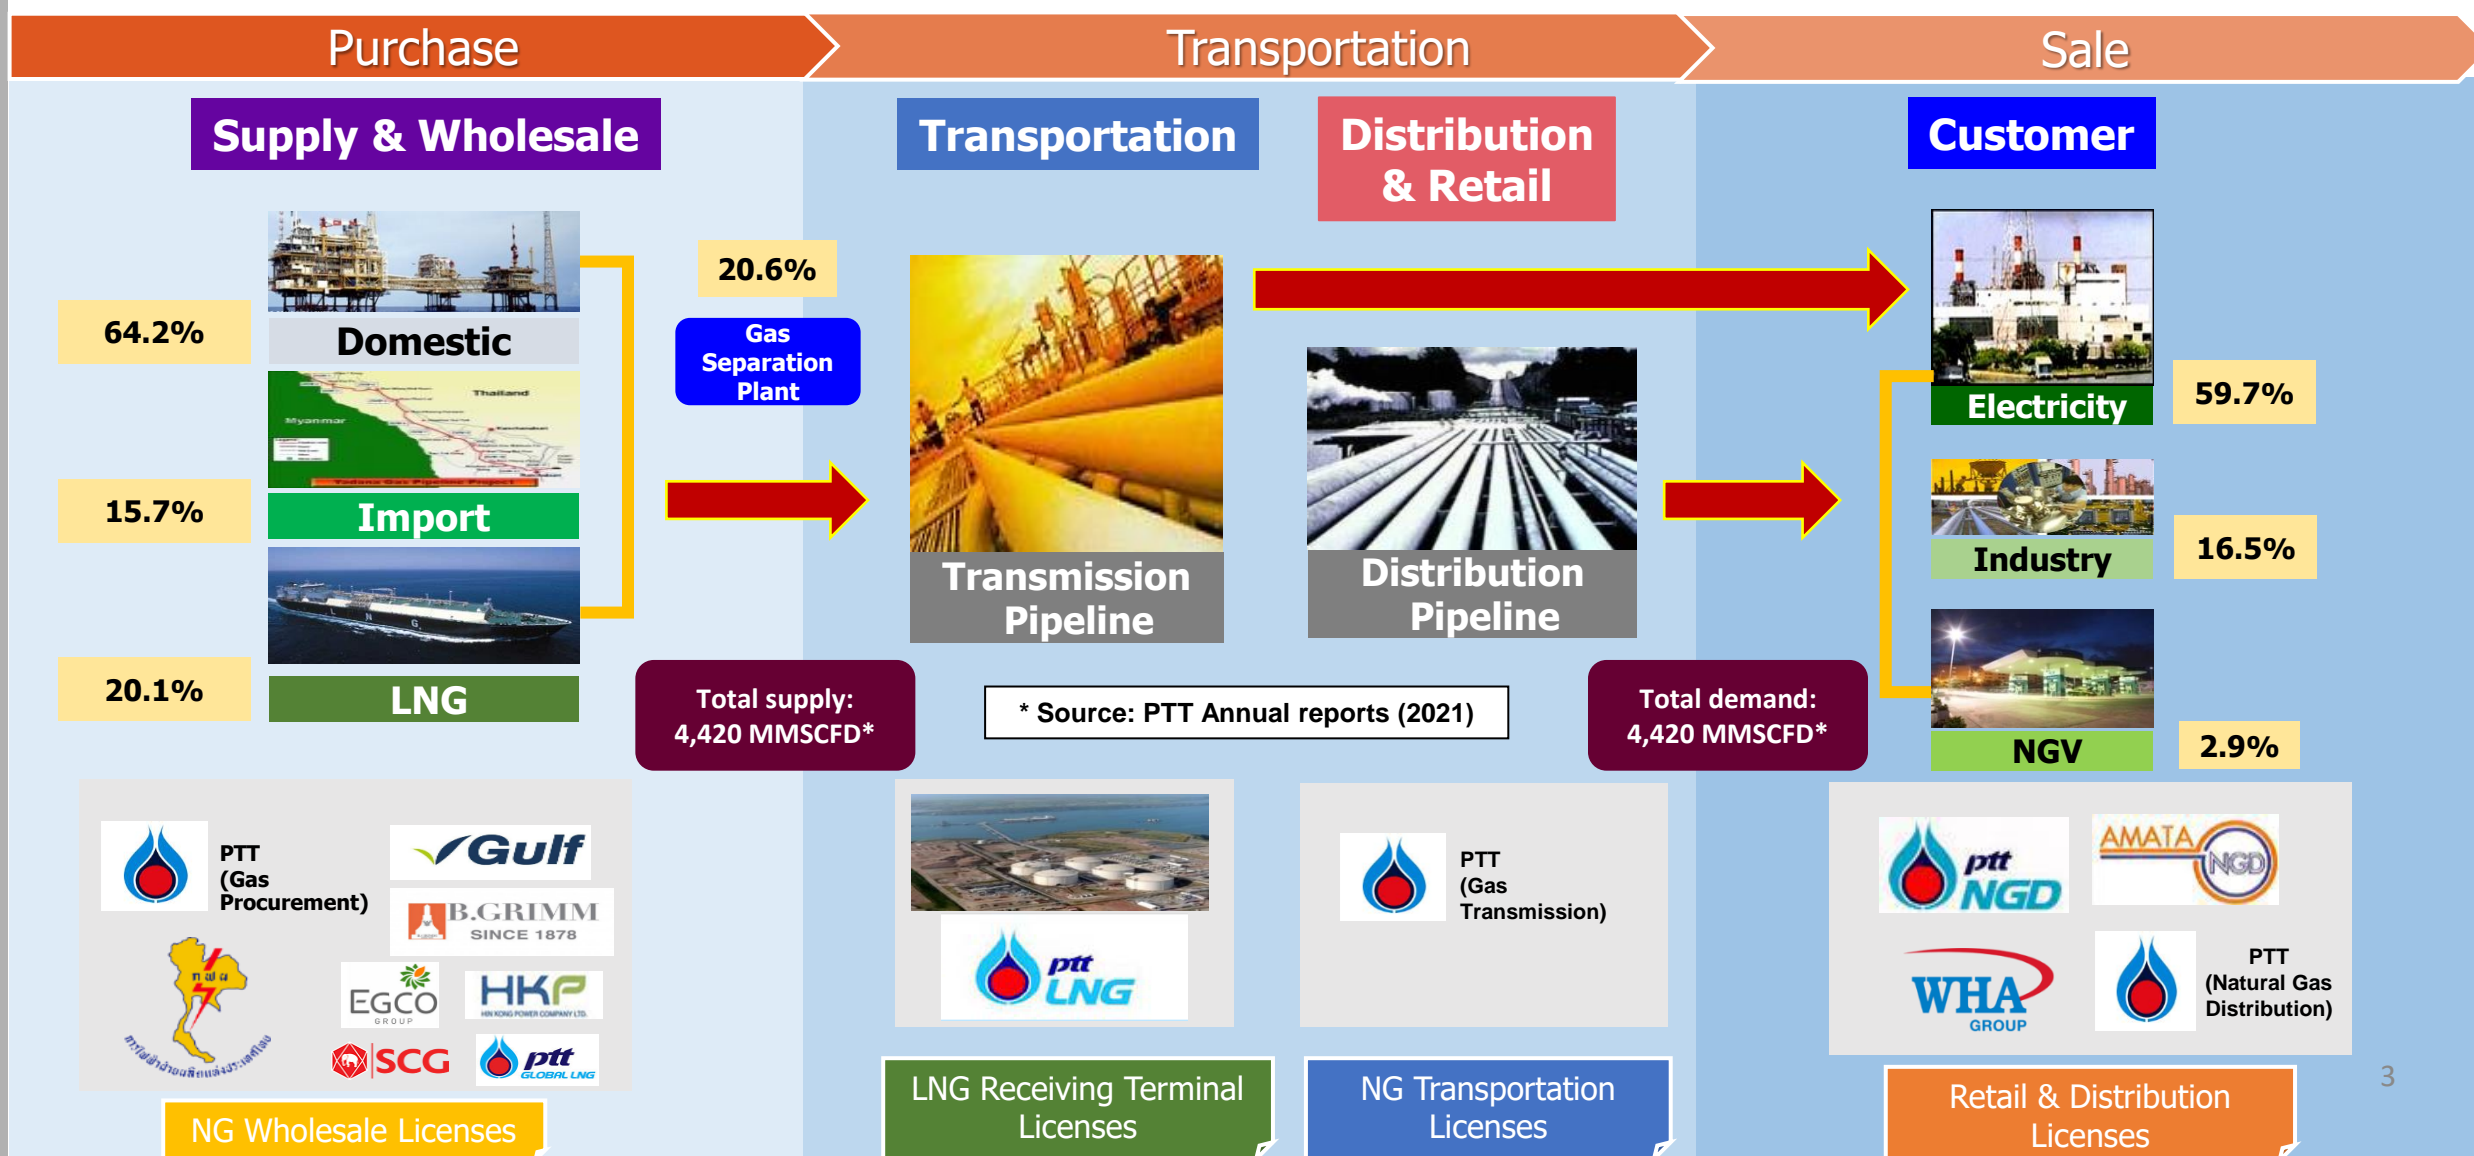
Purchase

Transportation

Sale

Supply & Wholesale

Transportation

Distribution & Retail

Customer

64.2%

Domestic

Thailand

Myanmar

15.7%

Import

20.1%

LNG

20.6%

Gas Separation Plant

Transmission Pipeline

Distribution Pipeline

Electricity

59.7%

Industry

16.5%

NGV

2.9%

Total supply: 4,420 MMSCFD*

* Source: PTT Annual reports (2021)

Total demand: 4,420 MMSCFD*

PTT (Gas Procurement)

Gulf

B.GRIMM SINCE 1878

EGCO GROUP

HKP

SCG

ptt GLOBAL LNG

NG Wholesale Licenses

ptt LNG

LNG Receiving Terminal Licenses

PTT (Gas Transmission)

NG Transportation Licenses

ptt NGD

AMATA NGD

WHA GROUP

PTT (Natural Gas Distribution)

Retail & Distribution Licenses

3